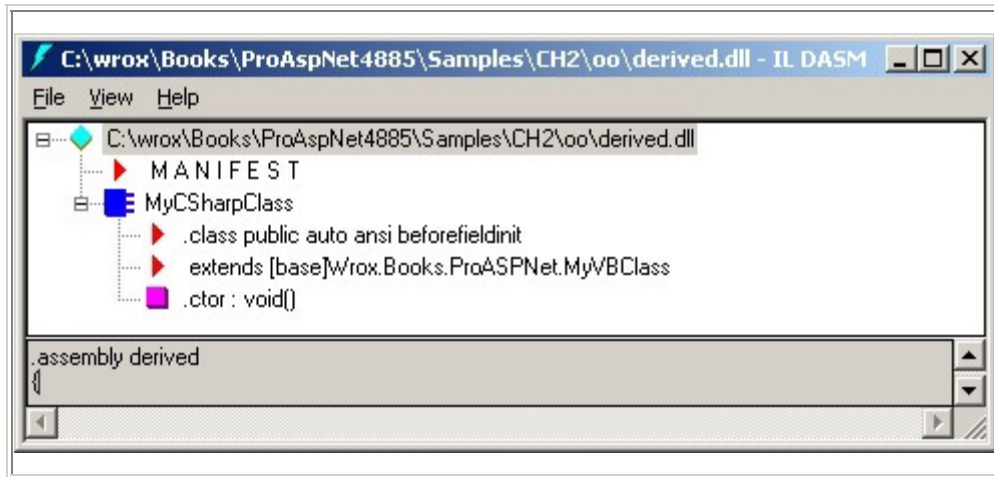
C:\wrox\Books\ProAspNet4885\Samples\CH2\oo\derived.dll - IL DASM

File View Help

C:\wrox\Books\ProAspNet4885\Samples\CH2\oo\derived.dll
MANIFEST
MyCSharpClass
.class public auto ansi beforefieldinit
extends [base]Wrox.Books.ProASPNet.MyVBClass
.ctor : void()

.assembly derived
{